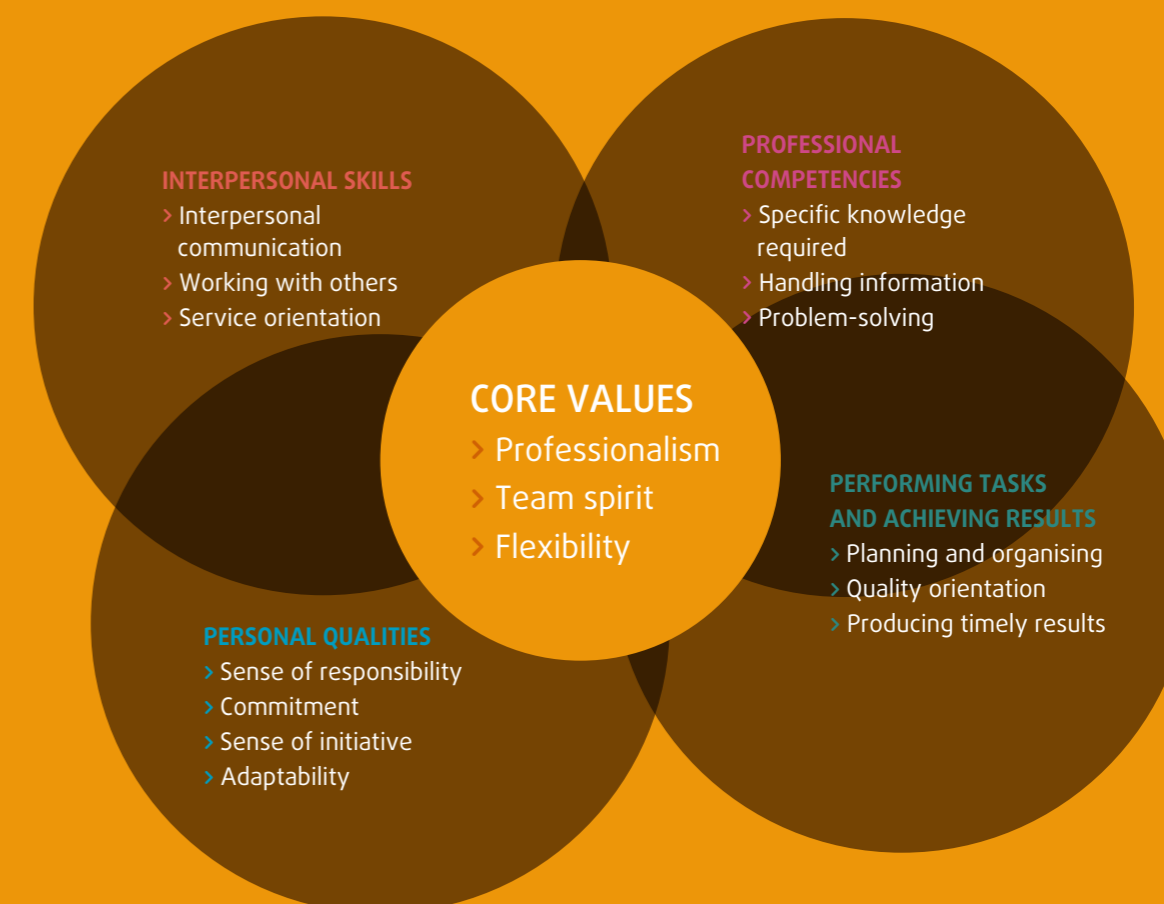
INTERPERSONAL SKILLS
› Interpersonal communication
› Working with others
› Service orientation

PROFESSIONAL COMPETENCIES
› Specific knowledge required
› Handling information
› Problem-solving

CORE VALUES
› Professionalism
› Team spirit
› Flexibility

PERFORMING TASKS AND ACHIEVING RESULTS
› Planning and organising
› Quality orientation
› Producing timely results

PERSONAL QUALITIES
› Sense of responsibility
› Commitment
› Sense of initiative
› Adaptability